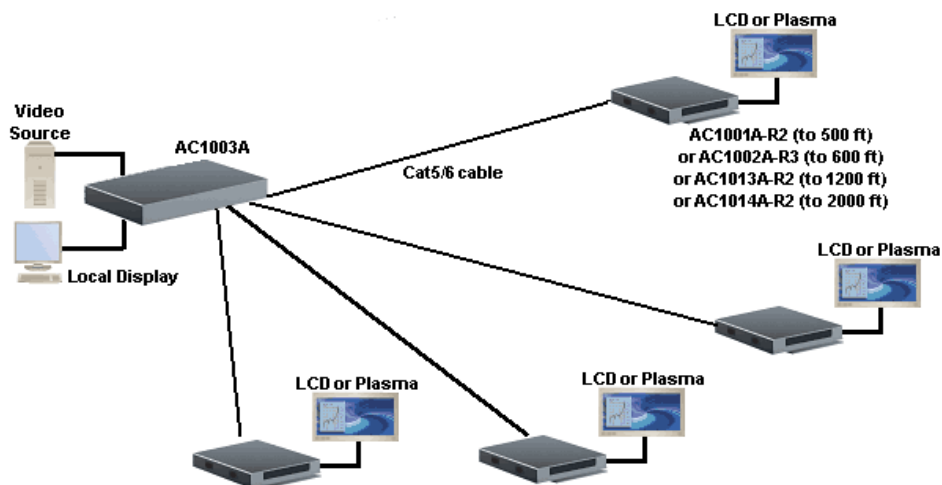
LCD or Plasma

Video Source

AC1003A

Cat5/6 cable

AC1001A-R2 (to 500 ft)
or AC1002A-R3 (to 600 ft)
or AC1013A-R2 (to 1200 ft)
or AC1014A-R2 (to 2000 ft)

Local Display

LCD or Plasma

LCD or Plasma

LCD or Plasma